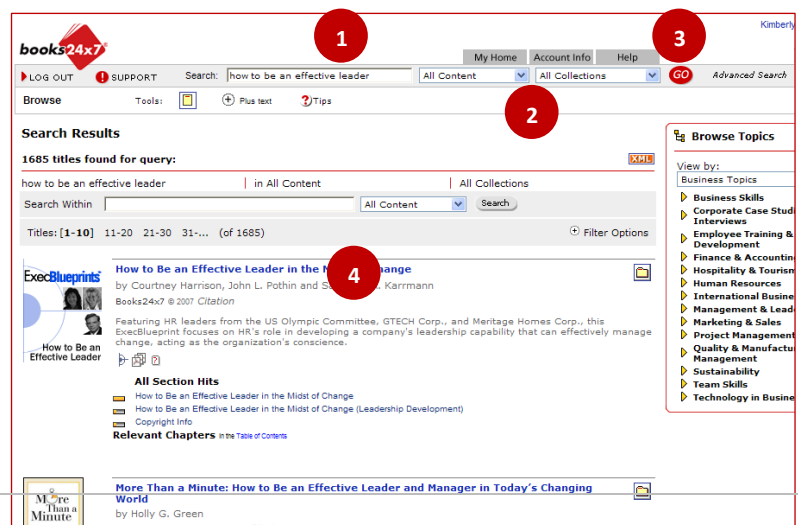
books24x7

Kimberly

1

3

My Home | Account Info | Help

LOG OUT | SUPPORT | Search: how to be an effective leader | All Content | All Collections | GO | Advanced Search

Browse | Tools: | Plus text | Tips

2

Search Results

1685 titles found for query:

XML

how to be an effective leader | in All Content | All Collections

Search Within | All Content | Search

Titles: [1-10] 11-20 21-30 31-... (of 1685)

Filter Options

ExecBlueprints

How to Be an Effective Leader

How to Be an Effective Leader in the M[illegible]hange

4

by Courtney Harrison, John L. Pothin and S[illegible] Karrmann

Books24x7 © 2007 Citation

Featuring HR leaders from the US Olympic Committee, GTECH Corp., and Meritage Homes Corp., this ExecBlueprint focuses on HR's role in developing a company's leadership capability that can effectively manage change, acting as the organization's conscience.

All Section Hits

How to Be an Effective Leader in the Midst of Change

How to Be an Effective Leader in the Midst of Change (Leadership Development)

Copyright Info

Relevant Chapters in the Table of Contents

More Than a Minute: How to Be an Effective Leader and Manager in Today's Changing World

by Holly G. Green

More Than a Minute

Browse Topics

View by:

Business Topics

Business Skills

Corporate Case Studi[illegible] Interviews

Employee Training & Development

Finance & Accountin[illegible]

Hospitality & Touris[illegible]

Human Resources

International Busine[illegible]

Management & Lead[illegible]

Marketing & Sales

Project Management

Quality & Manufactu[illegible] Management

Sustainability

Team Skills

Technology in Busine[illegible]